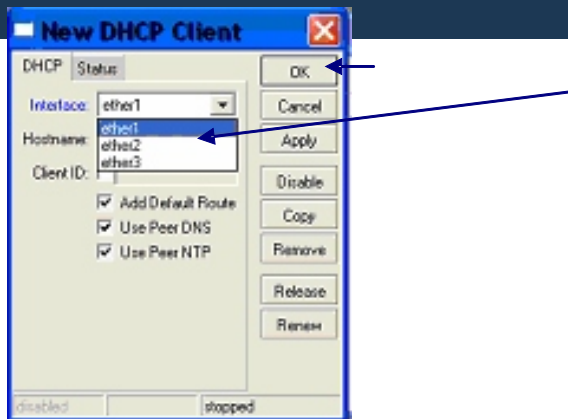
New DHCP Client

DHCP Status

Interface: ether1

Hostname:

Client ID:

ether1
ether2
ether3

Add Default Route
Use Peer DNS
Use Peer NTP

OK
Cancel
Apply
Disable
Copy
Remove
Release
Renew

disabled stopped